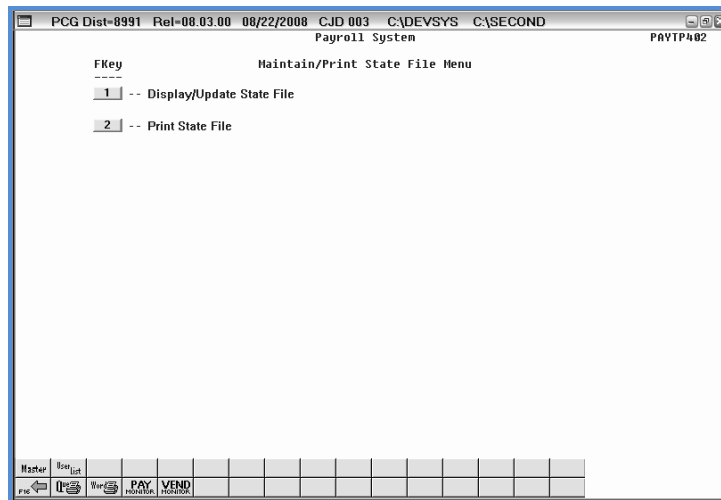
PCG Dist=8991 Rel=08.03.00 08/22/2008 CJD 003 C:\DEVSYS C:\SECOND

Payroll System

PAYTP402

FKey
----

Maintain/Print State File Menu

1 -- Display/Update State File

2 -- Print State File

Master User List

F16 PAY MONITOR VEND MONITOR